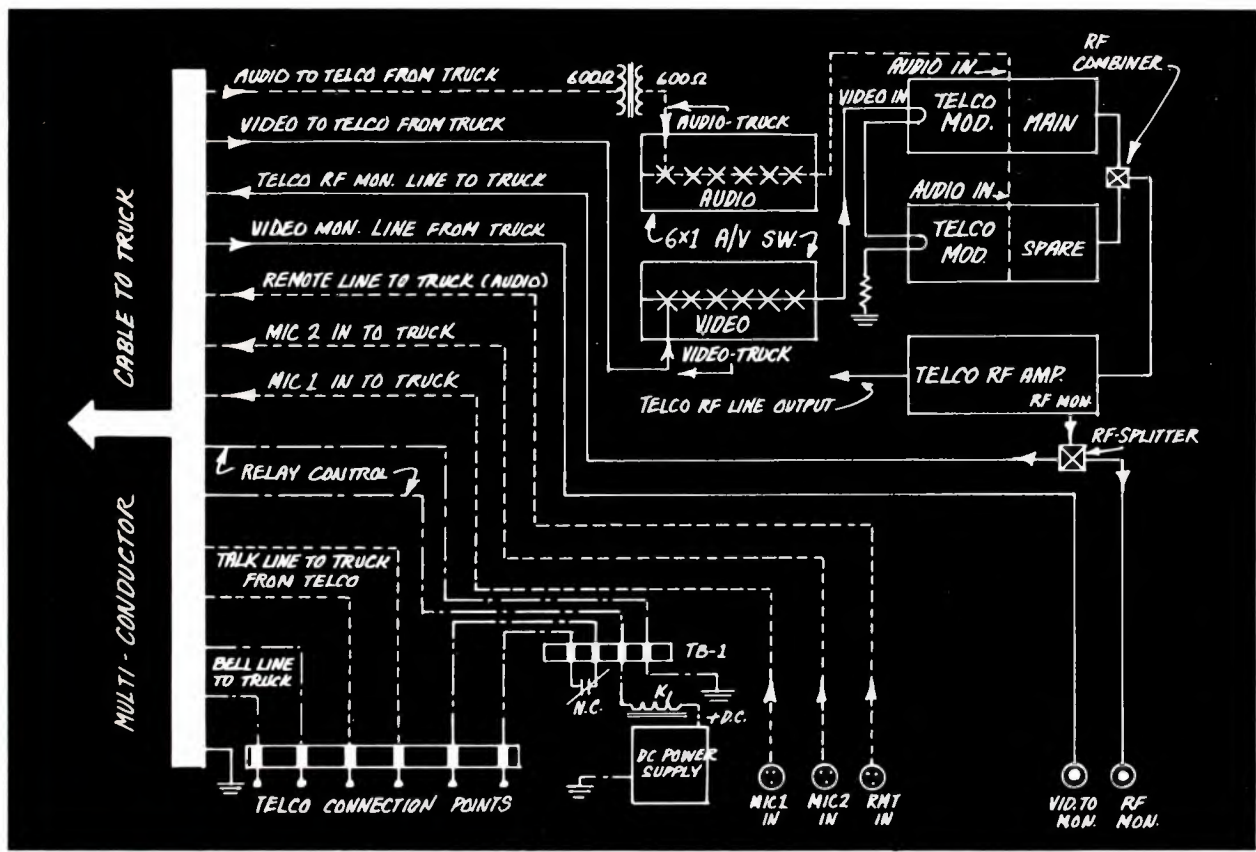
CABLE TO TRUCK

MULTI - CONDUCTOR

AUDIO TO TELCO FROM TRUCK

$600\Omega$

$600\Omega$

VIDEO TO TELCO FROM TRUCK

TELCO RF MON. LINE TO TRUCK

VIDEO MON. LINE FROM TRUCK

REMOTE LINE TO TRUCK (AUDIO)

MIC 2 IN TO TRUCK

MIC 1 IN TO TRUCK

RELAY CONTROL

TALK LINE TO TRUCK FROM TELCO

BELL LINE TO TRUCK

TELCO CONNECTION POINTS

AUDIO-TRUCK

AUDIO

6×1 A/V SW.

VIDEO

VIDEO-TRUCK

AUDIO IN

VIDEO IN

TELCO MOD.

MAIN

RF COMBINER

AUDIO IN

TELCO MOD.

SPARE

TELCO RF AMP.

RF MON.

TELCO RF LINE OUTPUT

RF-SPLITTER

TB-1

N.C.

K

+D.C.

DC POWER SUPPLY

MIC 1 IN

MIC 2 IN

RMT IN

VID. TO MON.

RF MON.